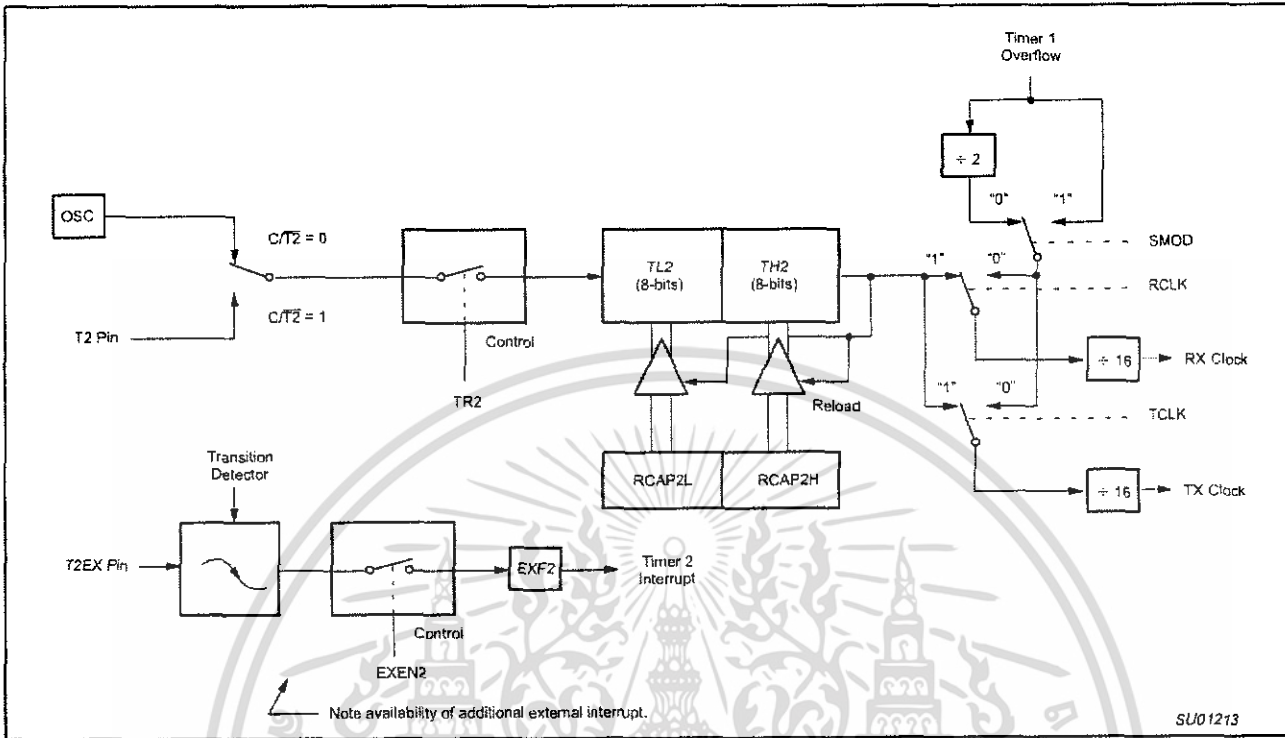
Timer 1 Overflow

÷ 2

"0"

"1"

OSC

$C/\overline{T2} = 0$

$C/\overline{T2} = 1$

T2 Pin

Control

TR2

TL2 (8-bits)

TH2 (8-bits)

Reload

RCAP2L

RCAP2H

SMOD

"1"

"0"

RCLK

÷ 16

RX Clock

"1"

"0"

TCLK

÷ 16

TX Clock

Transition Detector

T2EX Pin

Control

EXEN2

EXF2

Timer 2 Interrupt

Note availability of additional external interrupt.

SU01213